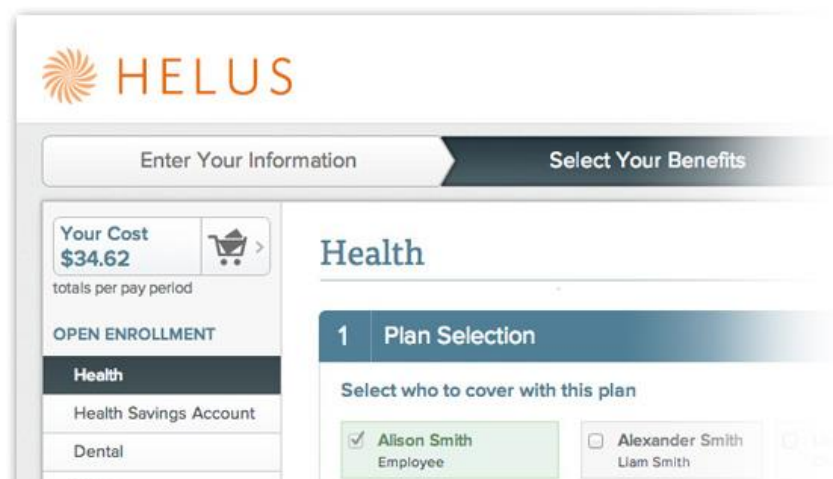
HELUS

Enter Your Information

Select Your Benefits

Your Cost
$34.62
totals per pay period

OPEN ENROLLMENT

Health

Health Savings Account

Dental

Health

1 Plan Selection

Select who to cover with this plan

Alison Smith
Employee

Alexander Smith
Liam Smith